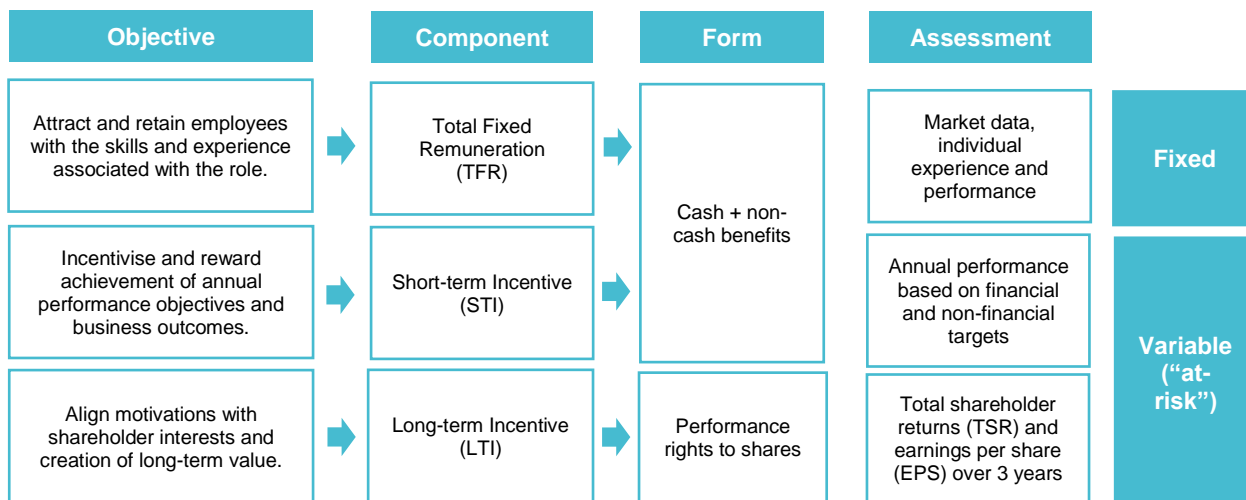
Objective

Component

Form

Assessment

Attract and retain employees with the skills and experience associated with the role.

Total Fixed Remuneration (TFR)

Cash + non-cash benefits

Market data, individual experience and performance

Fixed

Incentivise and reward achievement of annual performance objectives and business outcomes.

Short-term Incentive (STI)

Annual performance based on financial and non-financial targets

Variable ("at-risk")

Align motivations with shareholder interests and creation of long-term value.

Long-term Incentive (LTI)

Performance rights to shares

Total shareholder returns (TSR) and earnings per share (EPS) over 3 years